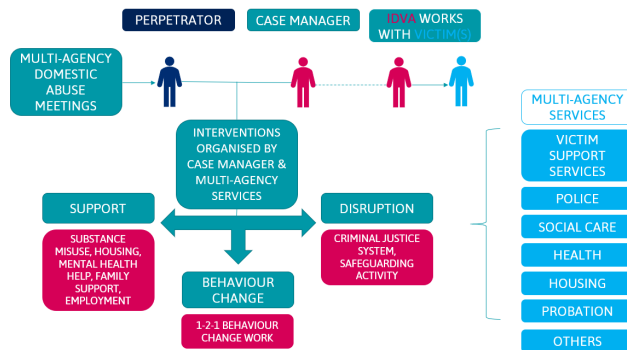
PERPETRATOR

CASE MANAGER

IDVA WORKS WITH VICTIM(S)

MULTI-AGENCY DOMESTIC ABUSE MEETINGS

INTERVENTIONS ORGANISED BY CASE MANAGER & MULTI-AGENCY SERVICES

SUPPORT

SUBSTANCE MISUSE, HOUSING, MENTAL HEALTH HELP, FAMILY SUPPORT, EMPLOYMENT

DISRUPTION

CRIMINAL JUSTICE SYSTEM, SAFEGUARDING ACTIVITY

BEHAVIOUR CHANGE

1-2-1 BEHAVIOUR CHANGE WORK

MULTI-AGENCY SERVICES

VICTIM SUPPORT SERVICES

POLICE

SOCIAL CARE

HEALTH

HOUSING

PROBATION

OTHERS